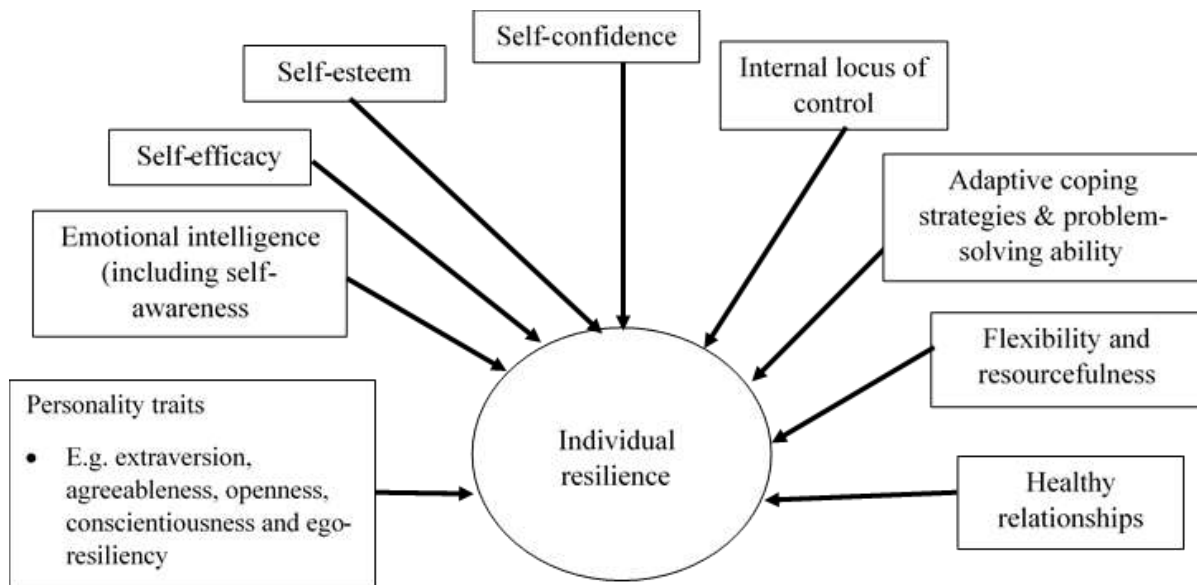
Self-confidence

Self-esteem

Internal locus of control

Self-efficacy

Adaptive coping strategies & problem-solving ability

Emotional intelligence (including self-awareness

Flexibility and resourcefulness

Personality traits

- E.g. extraversion, agreeableness, openness, conscientiousness and ego-resiliency

Individual resilience

Healthy relationships